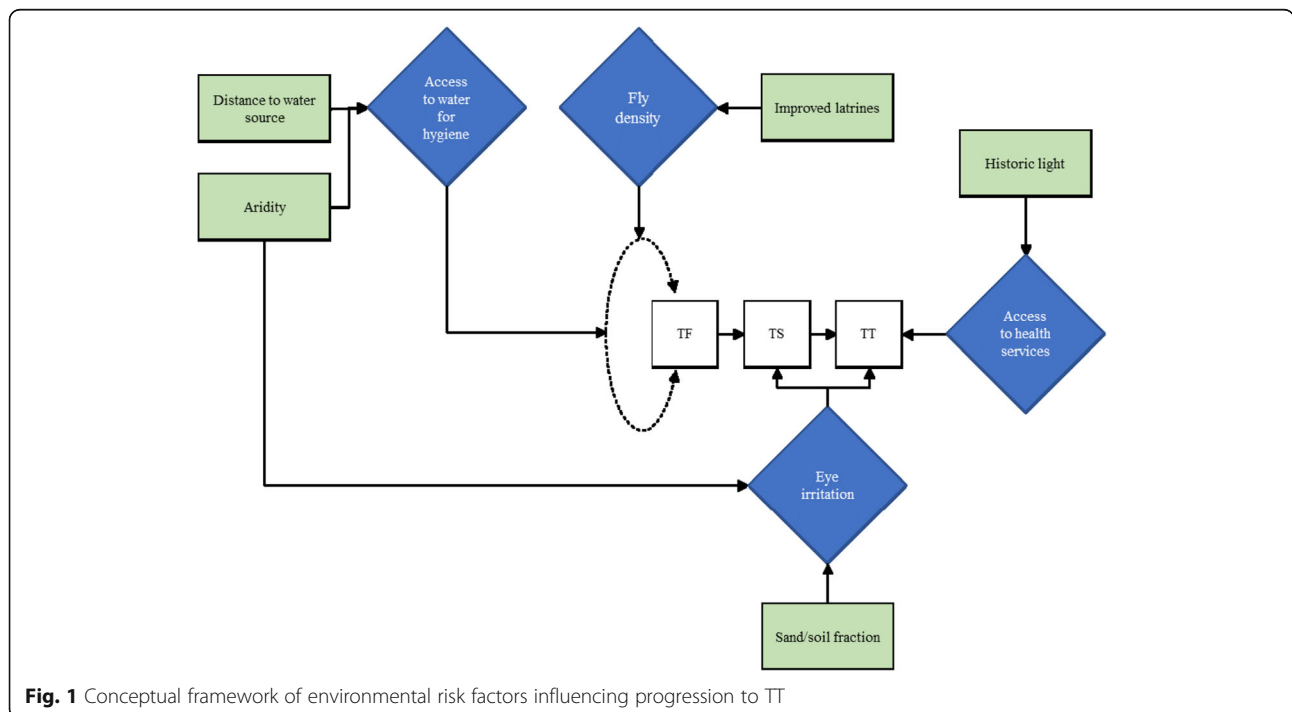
Distance to water source

Access to water for hygiene

Fly density

Improved latrines

Historic light

Aridity

TF

TS

TT

Access to health services

Eye irritation

Sand/soil fraction

**Fig. 1** Conceptual framework of environmental risk factors influencing progression to TT